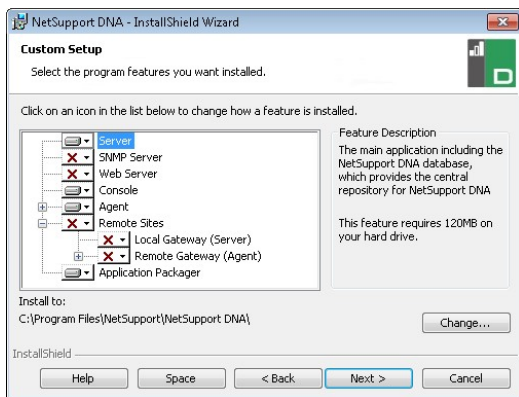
NetSupport DNA - InstallShield Wizard

Custom Setup

Select the program features you want installed.

Click on an icon in the list below to change how a feature is installed.

Server
SNMP Server
Web Server
Console
Agent
Remote Sites
Local Gateway (Server)
Remote Gateway (Agent)
Application Packager

Feature Description

The main application including the NetSupport DNA database, which provides the central repository for NetSupport DNA

This feature requires 120MB on your hard drive.

Install to:
C:\Program Files\NetSupport\NetSupport DNA\

Change...

InstallShield

Help
Space
< Back
Next >
Cancel